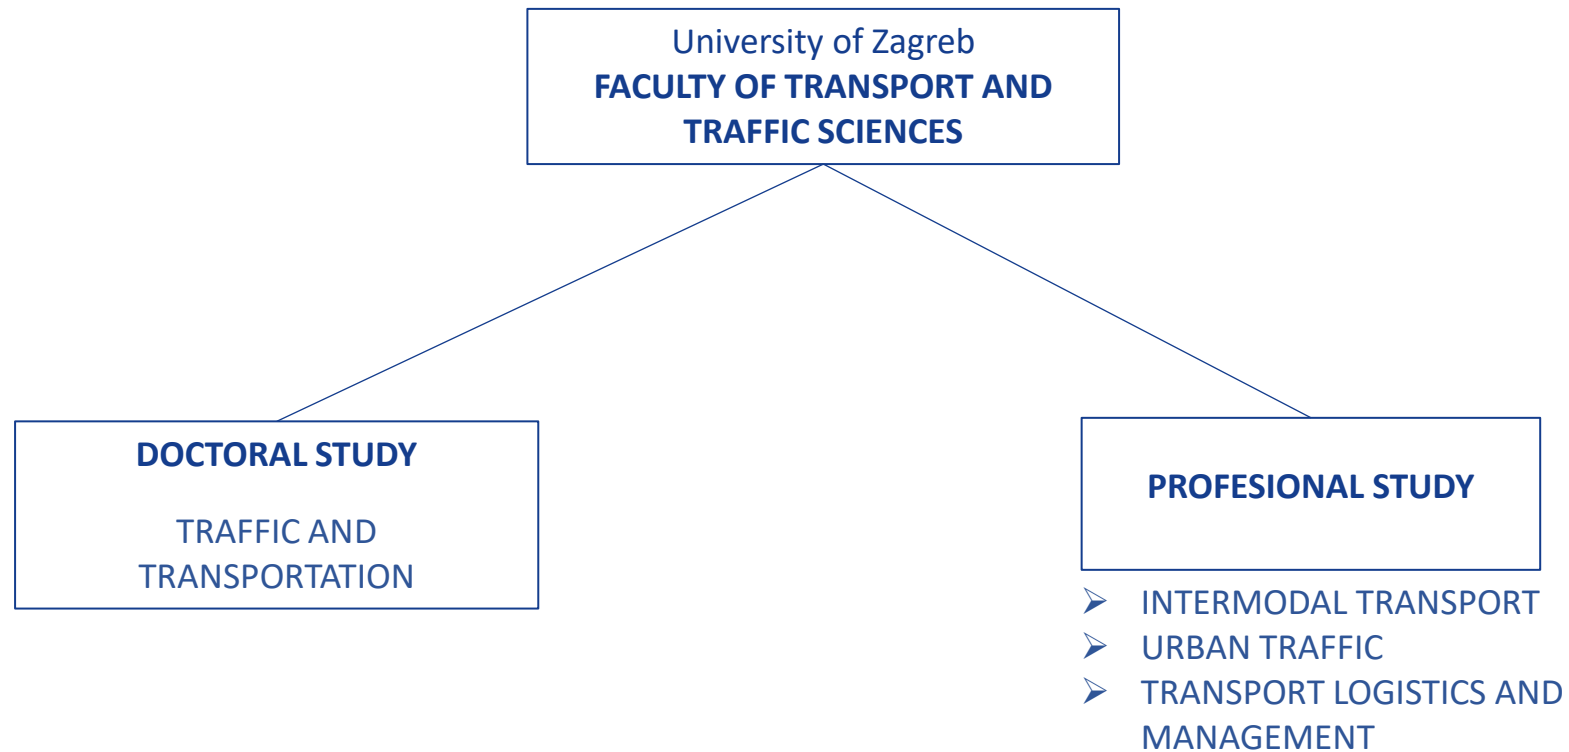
University of Zagreb
FACULTY OF TRANSPORT AND TRAFFIC SCIENCES

DOCTORAL STUDY

TRAFFIC AND TRANSPORTATION

PROFESIONAL STUDY

- INTERMODAL TRANSPORT
- URBAN TRAFFIC
- TRANSPORT LOGISTICS AND MANAGEMENT